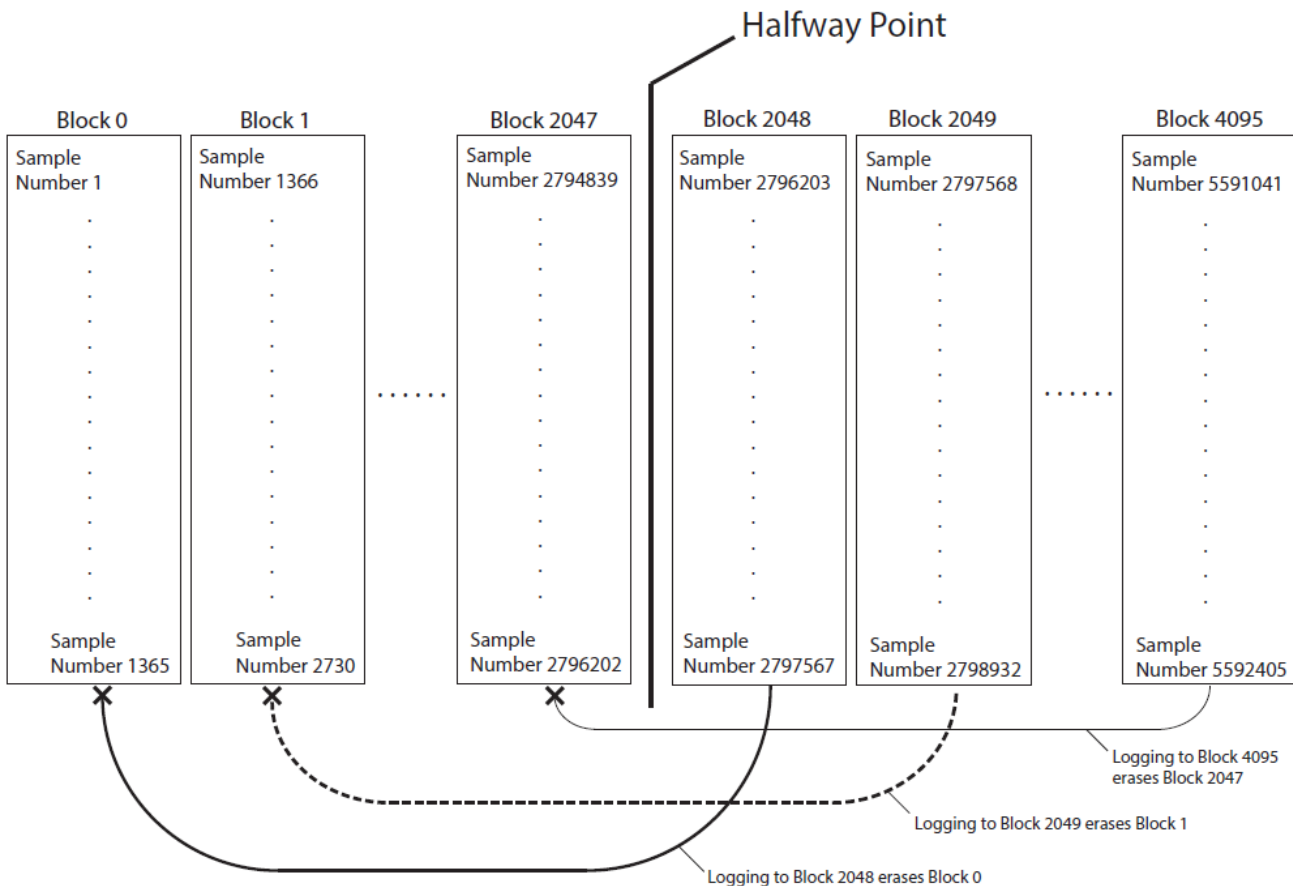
Halfway Point

Block 0

Sample Number 1

Sample Number 1365

Block 1

Sample Number 1366

Sample Number 2730

......

Block 2047

Sample Number 2794839

Sample Number 2796202

Block 2048

Sample Number 2796203

Sample Number 2797567

Block 2049

Sample Number 2797568

Sample Number 2798932

......

Block 4095

Sample Number 5591041

Sample Number 5592405

Logging to Block 4095 erases Block 2047

Logging to Block 2049 erases Block 1

Logging to Block 2048 erases Block 0